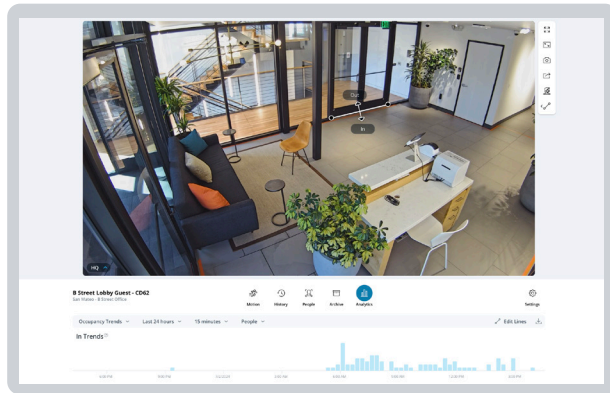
Out

In

HQ

B Street Lobby Guest - CD62

San Mateo - B Street Office

Motion

History

People

Archive

Analytics

Settings

Occupancy Trends

Last 24 hours

15 minutes

People

Edit Lines

In Trends